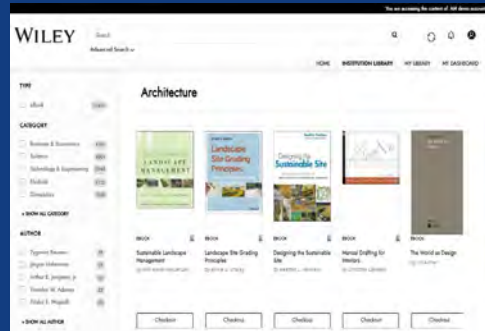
You are accessing the content of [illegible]

WILEY

Search

Advanced Search

HOME INSTITUTION LIBRARY MY LIBRARY MY DASHBOARD

TYPE

eBook

CATEGORY

Business & Economics

Science

Technology & Engineering

Medical

Humanities

+ SHOW ALL CATEGORY

AUTHOR

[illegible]

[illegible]

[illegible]

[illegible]

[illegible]

+ SHOW ALL AUTHOR

Architecture

LANDSCAPE MANAGEMENT

Landscape Site Grading Principles

Designing the Sustainable Site

EBOOK

Sustainable Landscape Management

EBOOK

Landscape Site Grading Principles

EBOOK

Designing the Sustainable Site

EBOOK

Manual Drafting for Interiors

EBOOK

The World as Design

Checkout

Checkout

Checkout

Checkout

Checkout